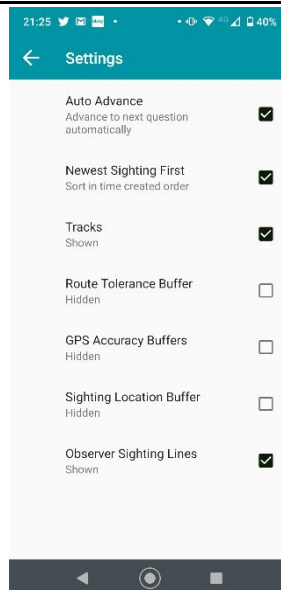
21:25 40%

Settings

Auto Advance
Advance to next question automatically

Newest Sighting First
Sort in time created order

Tracks
Shown

Route Tolerance Buffer
Hidden

GPS Accuracy Buffers
Hidden

Sighting Location Buffer
Hidden

Observer Sighting Lines
Shown